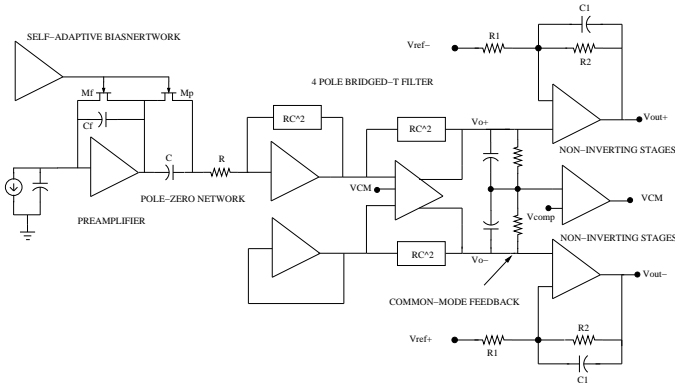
SELF–ADAPTIVE BIASNERTWORK

Mf

Mp

Cf

C

R

PREAMPLIFIER

POLE–ZERO NETWORK

4 POLE BRIDGED–T FILTER

RC^2

RC^2

RC^2

VCM

Vo+

Vo–

Vref–

R1

C1

R2

Vout+

NON–INVERTING STAGES

VCM

Vcomp

NON–INVERTING STAGES

Vout–

COMMON–MODE FEEDBACK

Vref+

R1

R2

C1